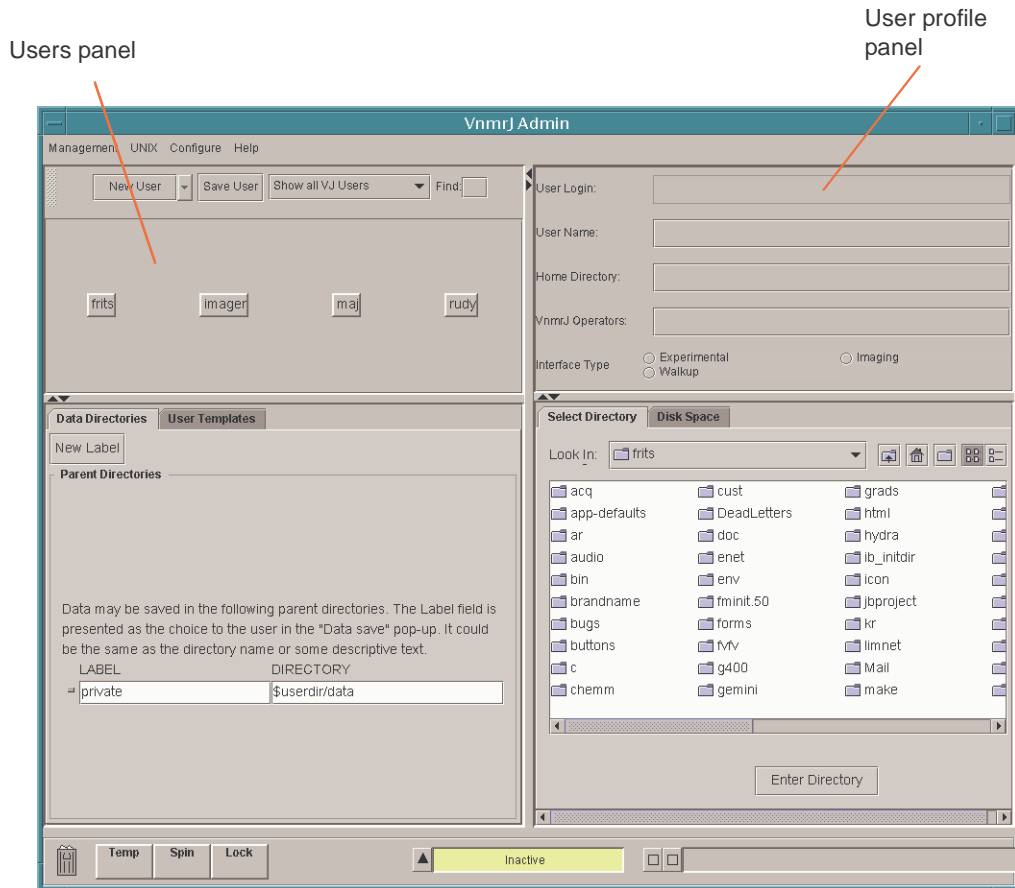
Users panel

User profile panel

VnmrJ Admin

Management UNIX Configure Help

New User Save User Show all VJ Users Find:

frits imager maj rudy

User Login:

User Name:

Home Directory:

VnmrJ Operators:

Interface Type Experimental Walkup Imaging

Data Directories User Templates

New Label

Parent Directories

Data may be saved in the following parent directories. The Label field is presented as the choice to the user in the "Data save" pop-up. It could be the same as the directory name or some descriptive text.

| LABEL | DIRECTORY |
|---|---|
| private | $userdir/data |

Select Directory Disk Space

Look In: frits

acq
app-defaults
ar
audio
bin
brandname
bugs
buttons
c
chemm
cust
DeadLetters
doc
enet
env
fminit.50
forms
fvfv
g400
gemini
grads
html
hydra
ib_initdir
icon
jbproject
kr
limnet
Mail
make

Enter Directory

Temp Spin Lock

Inactive